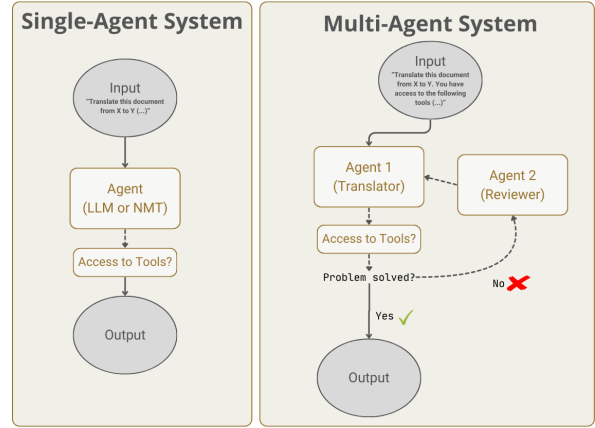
Single-Agent System

Input
"Translate this document from X to Y (...)"

Agent
(LLM or NMT)

Access to Tools?

Output

Multi-Agent System

Input
"Translate this document from X to Y. You have access to the following tools (...)"

Agent 1
(Translator)

Agent 2
(Reviewer)

Access to Tools?

Problem solved?

No

Yes

Output